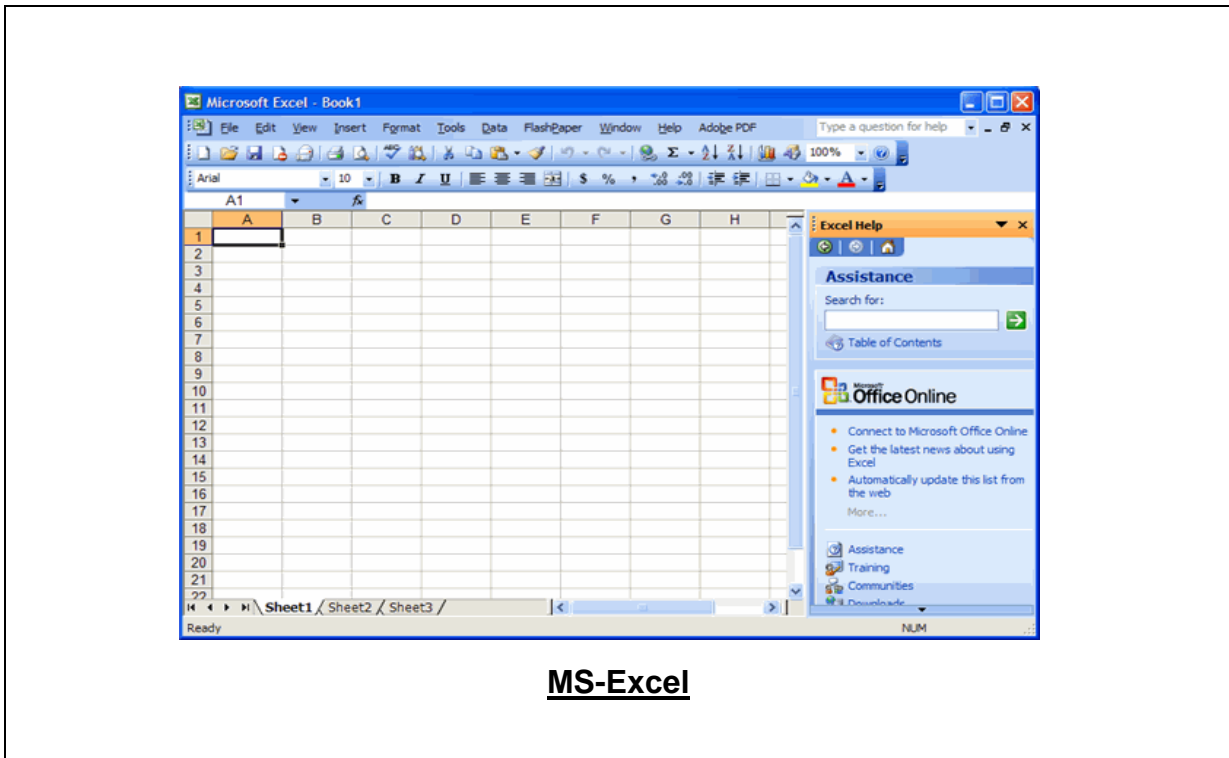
Microsoft Excel - Book1

File Edit View Insert Format Tools Data FlashPaper Window Help Adobe PDF

Type a question for help

100%

Arial 10 B I U $ % ,

A1 fx

| | A | B | C | D | E | F | G | H |
|---|---|---|---|---|---|---|---|---|
| 1 | | | | | | | | |
| 2 | | | | | | | | |
| 3 | | | | | | | | |
| 4 | | | | | | | | |
| 5 | | | | | | | | |
| 6 | | | | | | | | |
| 7 | | | | | | | | |
| 8 | | | | | | | | |
| 9 | | | | | | | | |
| 10 | | | | | | | | |
| 11 | | | | | | | | |
| 12 | | | | | | | | |
| 13 | | | | | | | | |
| 14 | | | | | | | | |
| 15 | | | | | | | | |
| 16 | | | | | | | | |
| 17 | | | | | | | | |
| 18 | | | | | | | | |
| 19 | | | | | | | | |
| 20 | | | | | | | | |
| 21 | | | | | | | | |
| 22 | | | | | | | | |

Sheet1 Sheet2 Sheet3

Excel Help

Assistance

Search for:

Table of Contents

Microsoft Office Online

Connect to Microsoft Office Online

Get the latest news about using Excel

Automatically update this list from the web

More...

Assistance

Training

Communities

Downloads

Ready

NUM

MS-Excel